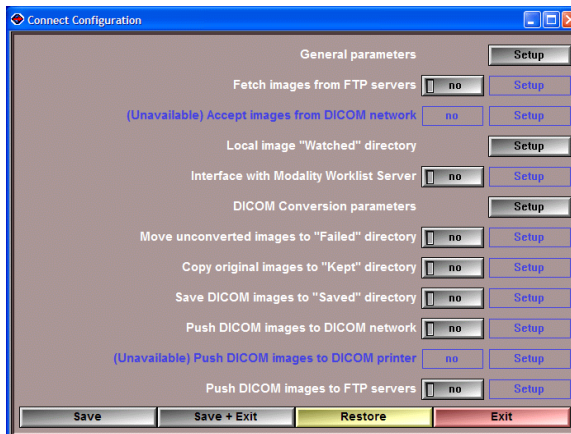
Connect Configuration

General parameters Setup

Fetch images from FTP servers no Setup

(Unavailable) Accept images from DICOM network no Setup

Local image "Watched" directory Setup

Interface with Modality Worklist Server no Setup

DICOM Conversion parameters Setup

Move unconverted images to "Failed" directory no Setup

Copy original images to "Kept" directory no Setup

Save DICOM images to "Saved" directory no Setup

Push DICOM images to DICOM network no Setup

(Unavailable) Push DICOM images to DICOM printer no Setup

Push DICOM images to FTP servers no Setup

Save Save + Exit Restore Exit